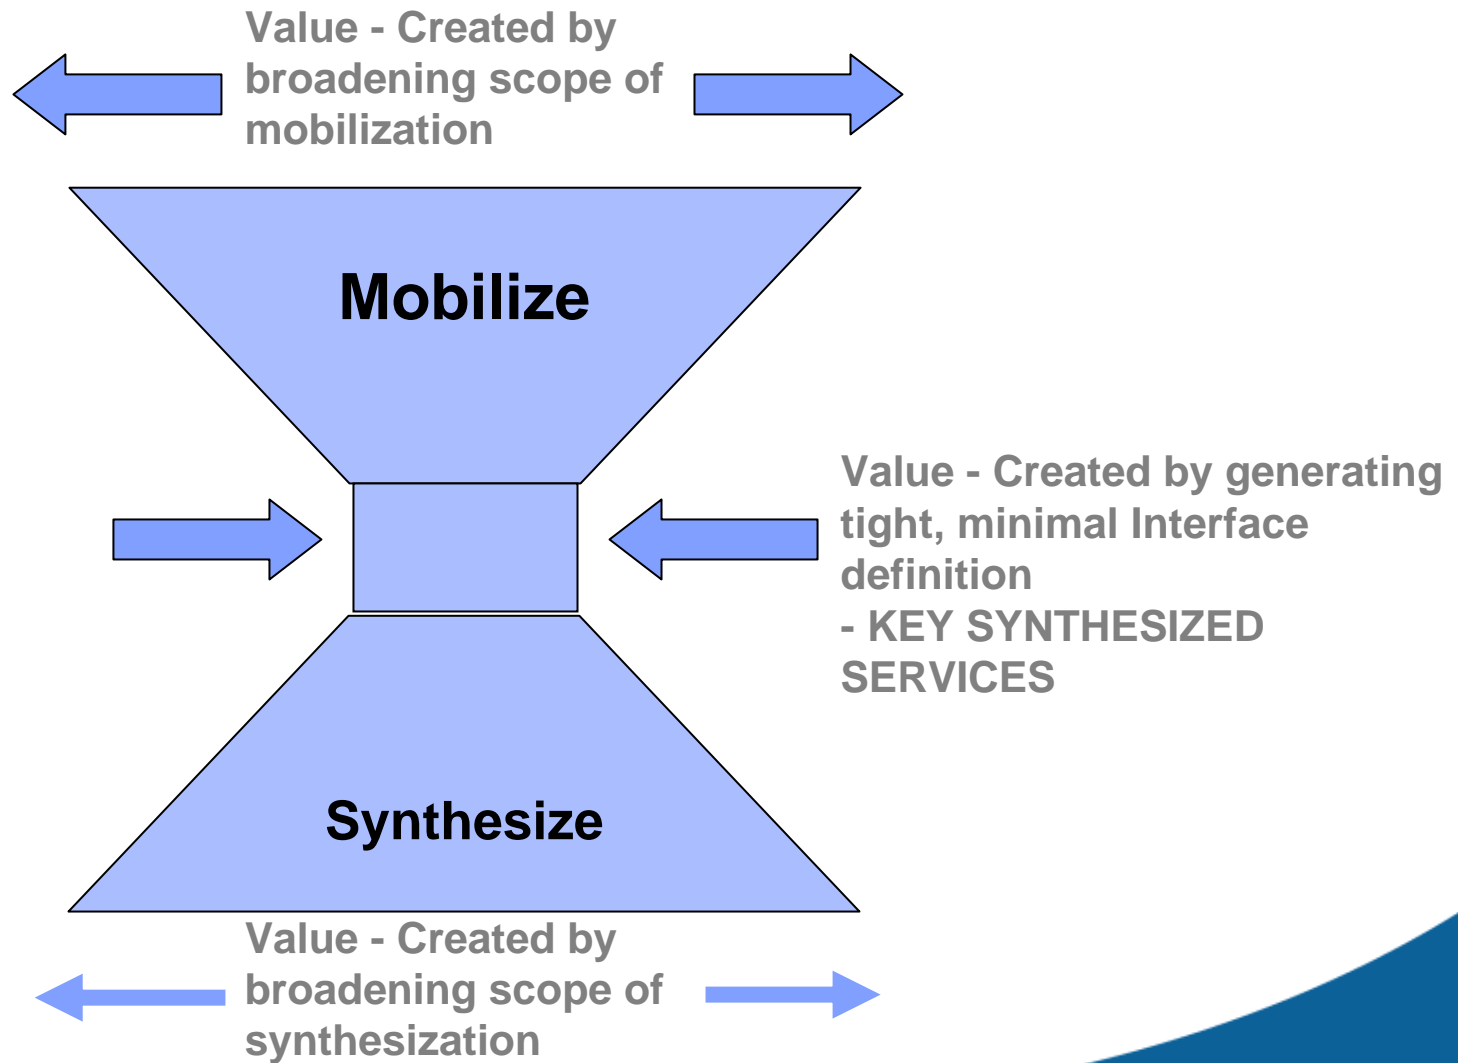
Value - Created by broadening scope of mobilization

Mobilize

Value - Created by generating tight, minimal Interface definition
- KEY SYNTHESIZED SERVICES

Synthesize

Value - Created by broadening scope of synthesization